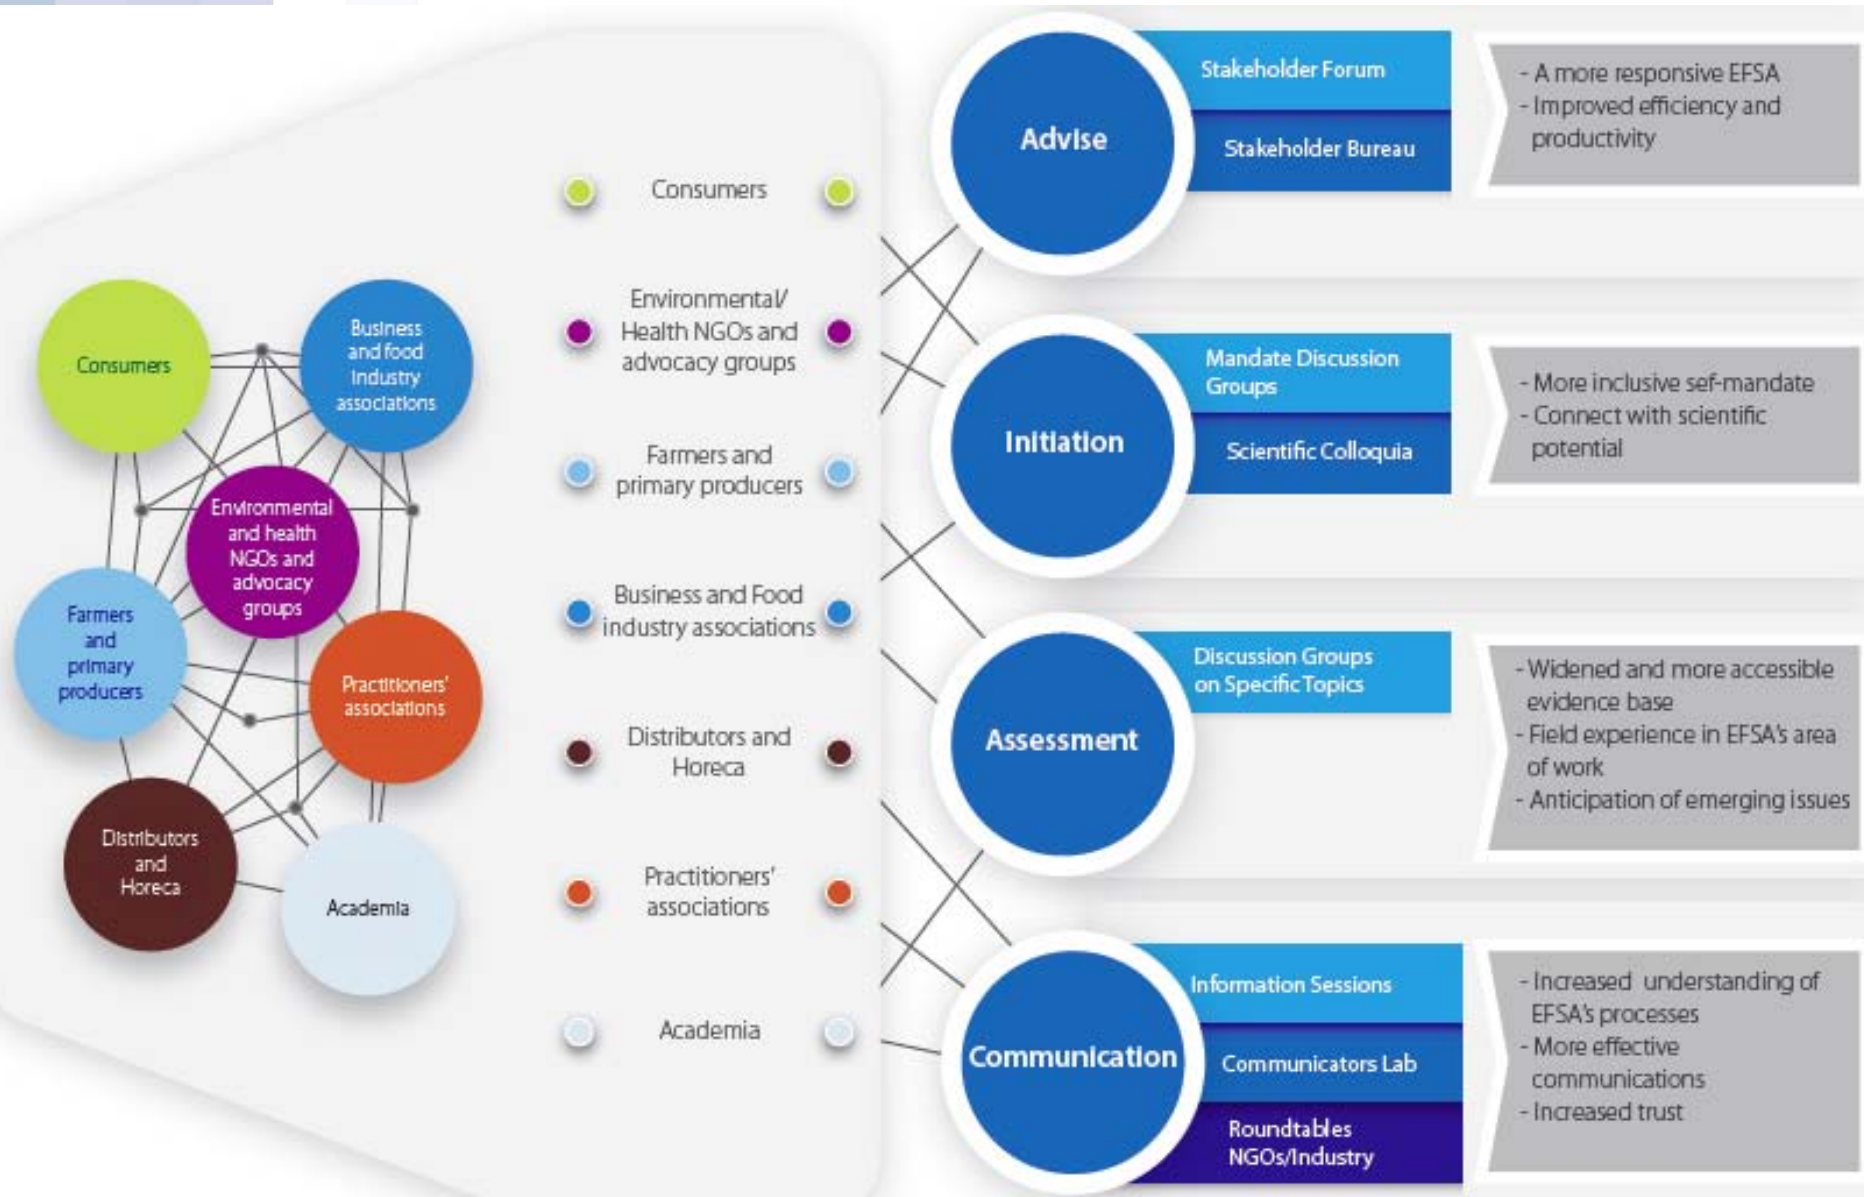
Consumers

Business and food industry associations

Environmental and health NGOs and advocacy groups

Farmers and primary producers

Practitioners' associations

Distributors and Horeca

Academia

Consumers

Environmental/ Health NGOs and advocacy groups

Farmers and primary producers

Business and Food industry associations

Distributors and Horeca

Practitioners' associations

Academia

Advise

Stakeholder Forum

Stakeholder Bureau

- A more responsive EFSA
- Improved efficiency and productivity

Initiation

Mandate Discussion Groups

Scientific Colloquia

- More inclusive sef-mandate
- Connect with scientific potential

Assessment

Discussion Groups on Specific Topics

- Widened and more accessible evidence base
- Field experience in EFSA's area of work
- Anticipation of emerging issues

Communication

Information Sessions

Communicators Lab

Roundtables NGOs/Industry

- Increased understanding of EFSA's processes
- More effective communications
- Increased trust